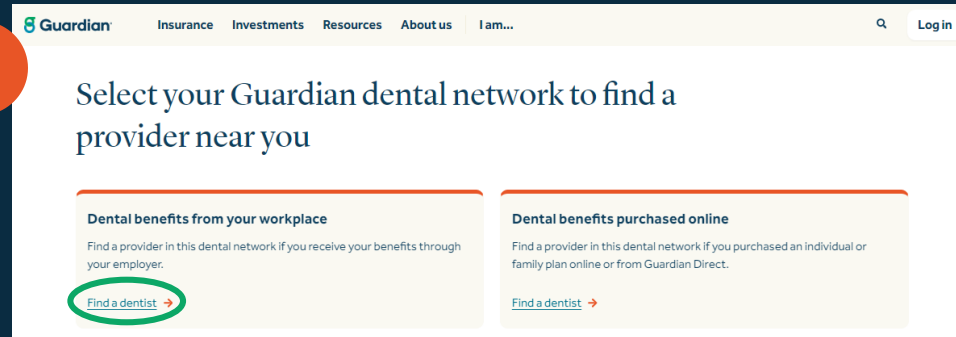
Guardian

Insurance Investments Resources About us I am...

Log in

Select your Guardian dental network to find a provider near you

Dental benefits from your workplace

Find a provider in this dental network if you receive your benefits through your employer.

Find a dentist →

Dental benefits purchased online

Find a provider in this dental network if you purchased an individual or family plan online or from Guardian Direct.

Find a dentist →